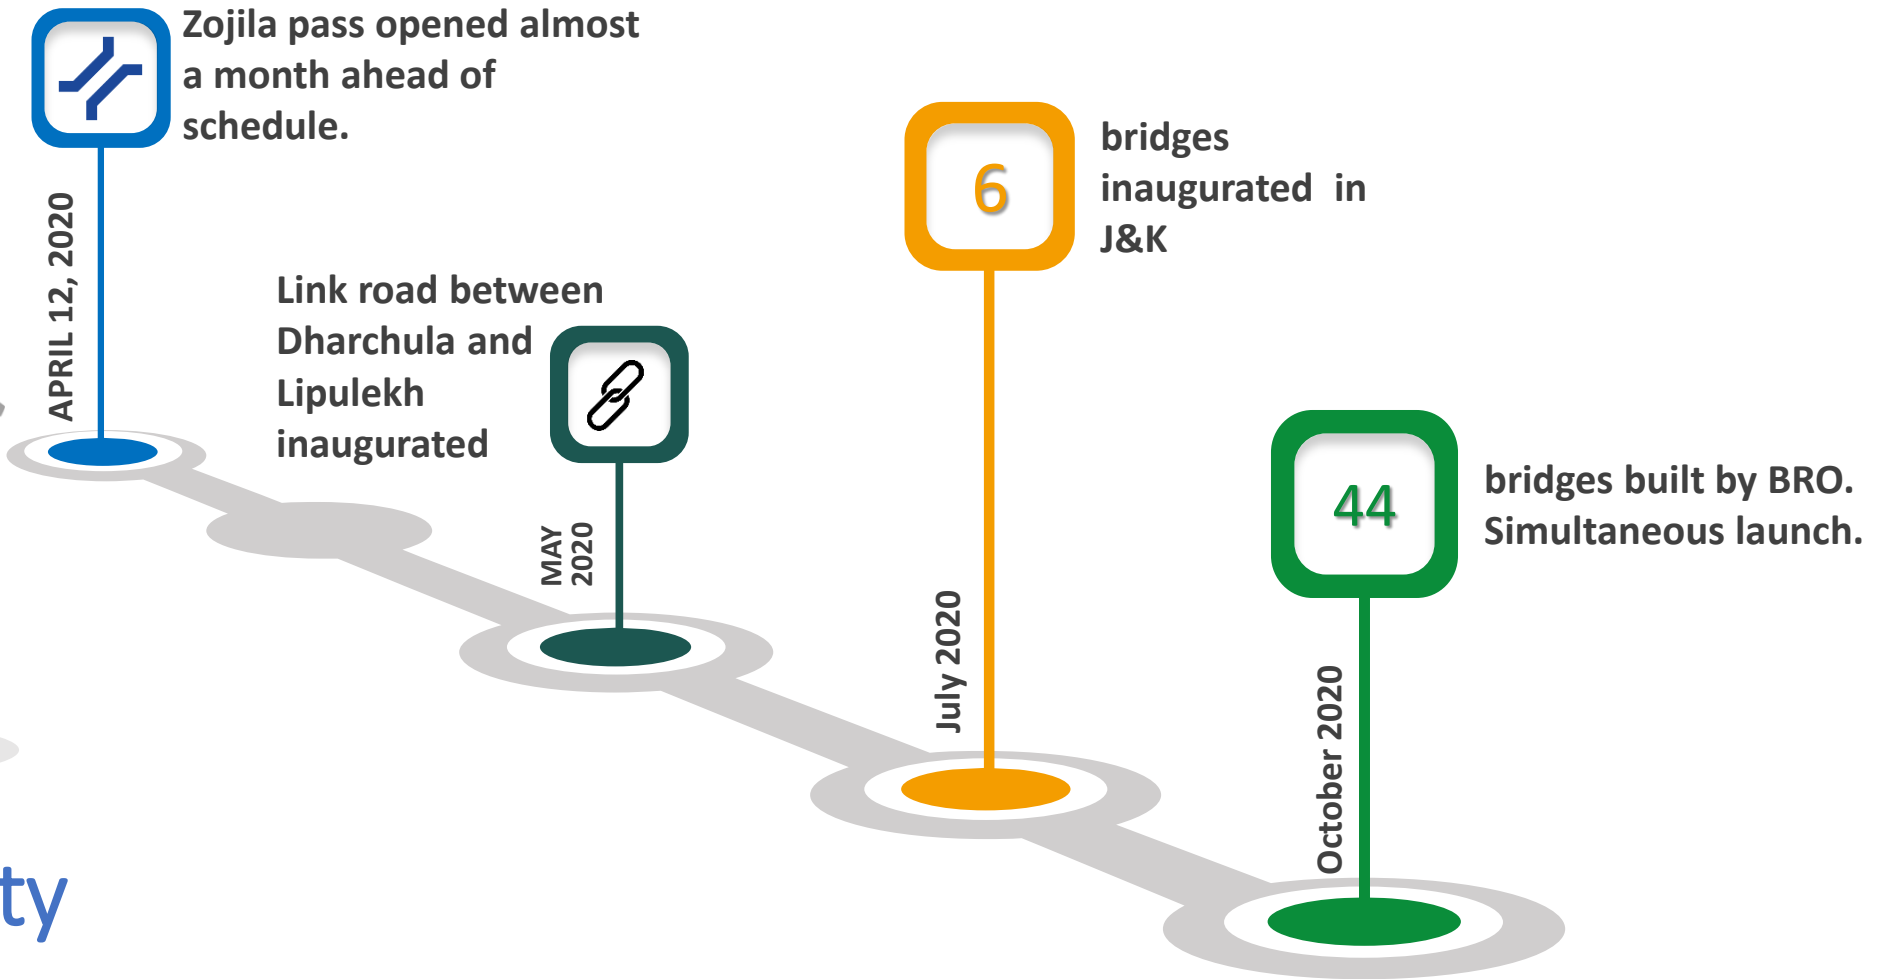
Zojila pass opened almost a month ahead of schedule.

APRIL 12, 2020

Link road between Dharchula and Lipulekh inaugurated

MAY 2020

6

bridges inaugurated in J&K

July 2020

44

bridges built by BRO. Simultaneous launch.

October 2020

ty